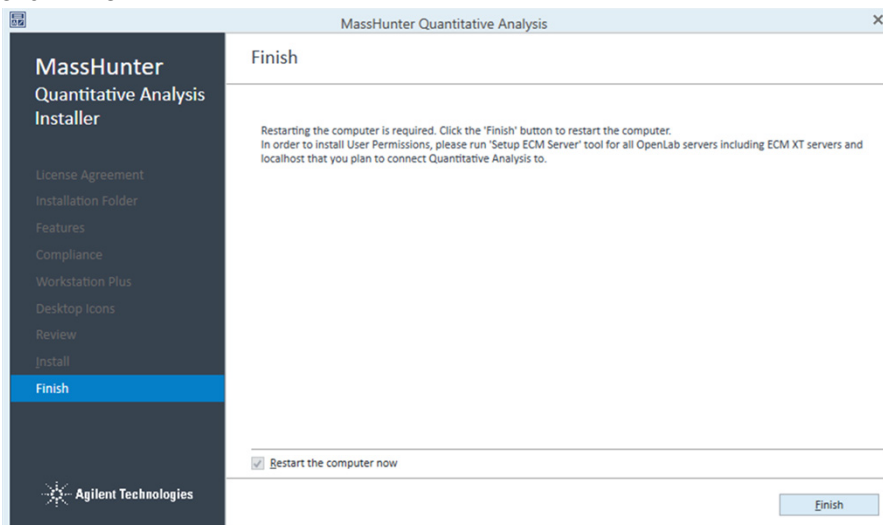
MassHunter Quantitative Analysis

MassHunter
Quantitative Analysis
Installer

License Agreement
Installation Folder
Features
Compliance
Workstation Plus
Desktop Icons
Review
Install
Finish

Agilent Technologies

Finish

Restarting the computer is required. Click the 'Finish' button to restart the computer.
In order to install User Permissions, please run 'Setup ECM Server' tool for all OpenLab servers including ECM XT servers and localhost that you plan to connect Quantitative Analysis to.

Restart the computer now

Finish